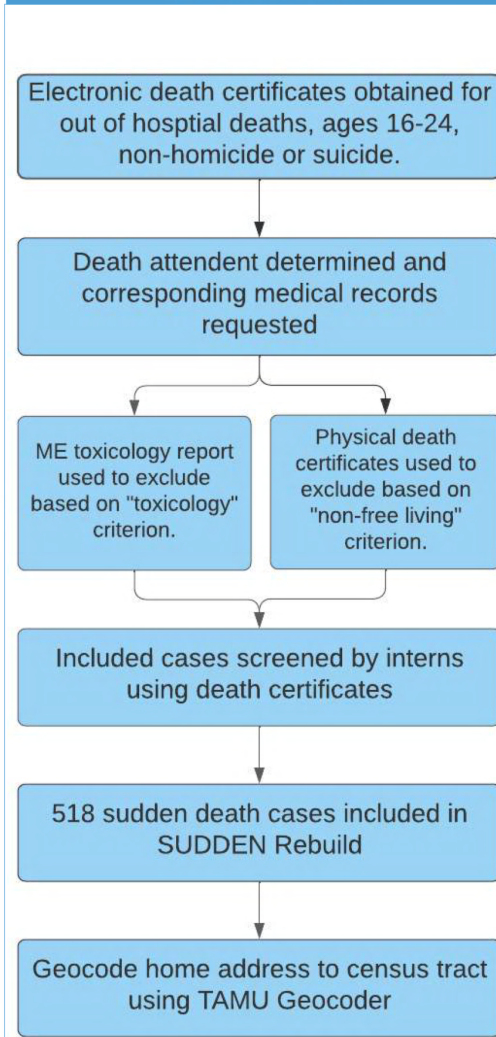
Electronic death certificates obtained for out of hosptial deaths, ages 16-24, non-homicide or suicide.

Death attendent determined and corresponding medical records requested

ME toxicology report used to exclude based on "toxicology" criterion.

Physical death certificates used to exclude based on "non-free living" criterion.

Included cases screened by interns using death certificates

518 sudden death cases included in SUDDEN Rebuild

Geocode home address to census tract using TAMU Geocoder